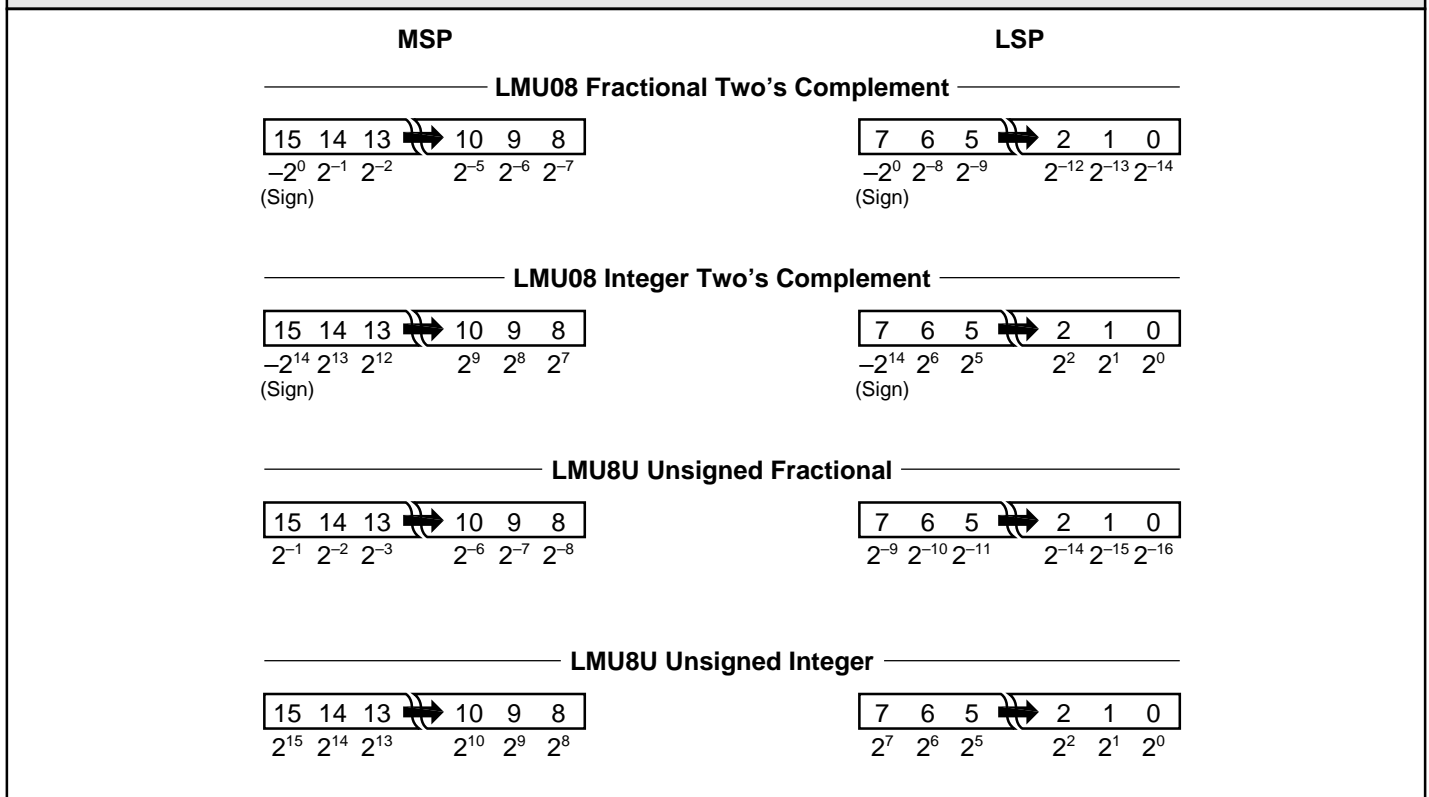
MSP

LSP

LMU08 Fractional Two's Complement

| 15 | 14 | 13 | 10 | 9 | 8 |
|---|---|---|---|---|---|
| $-2^0$ | $2^{-1}$ | $2^{-2}$ | $2^{-5}$ | $2^{-6}$ | $2^{-7}$ |

(Sign)

| 7 | 6 | 5 | 2 | 1 | 0 |
|---|---|---|---|---|---|
| $-2^0$ | $2^{-8}$ | $2^{-9}$ | $2^{-12}$ | $2^{-13}$ | $2^{-14}$ |

(Sign)

LMU08 Integer Two's Complement

| 15 | 14 | 13 | 10 | 9 | 8 |
|---|---|---|---|---|---|
| $-2^{14}$ | $2^{13}$ | $2^{12}$ | $2^9$ | $2^8$ | $2^7$ |

(Sign)

| 7 | 6 | 5 | 2 | 1 | 0 |
|---|---|---|---|---|---|
| $-2^{14}$ | $2^6$ | $2^5$ | $2^2$ | $2^1$ | $2^0$ |

(Sign)

LMU8U Unsigned Fractional

| 15 | 14 | 13 | 10 | 9 | 8 |
|---|---|---|---|---|---|
| $2^{-1}$ | $2^{-2}$ | $2^{-3}$ | $2^{-6}$ | $2^{-7}$ | $2^{-8}$ |

| 7 | 6 | 5 | 2 | 1 | 0 |
|---|---|---|---|---|---|
| $2^{-9}$ | $2^{-10}$ | $2^{-11}$ | $2^{-14}$ | $2^{-15}$ | $2^{-16}$ |

LMU8U Unsigned Integer

| 15 | 14 | 13 | 10 | 9 | 8 |
|---|---|---|---|---|---|
| $2^{15}$ | $2^{14}$ | $2^{13}$ | $2^{10}$ | $2^9$ | $2^8$ |

| 7 | 6 | 5 | 2 | 1 | 0 |
|---|---|---|---|---|---|
| $2^7$ | $2^6$ | $2^5$ | $2^2$ | $2^1$ | $2^0$ |